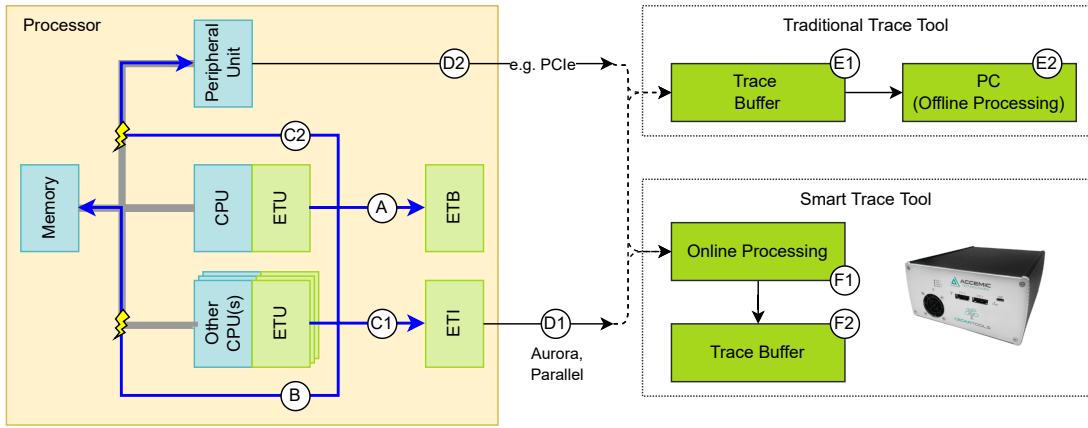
Processor

Peripheral Unit

D2

e.g. PCIe

Traditional Trace Tool

Trace Buffer

E1

PC (Offline Processing)

E2

C2

Memory

CPU

ETU

A

ETB

Smart Trace Tool

Online Processing

F1

Other CPU(s)

ETU

C1

ETI

D1

Aurora, Parallel

Trace Buffer

F2

B

ACCEMIC

CEDARTOOLS